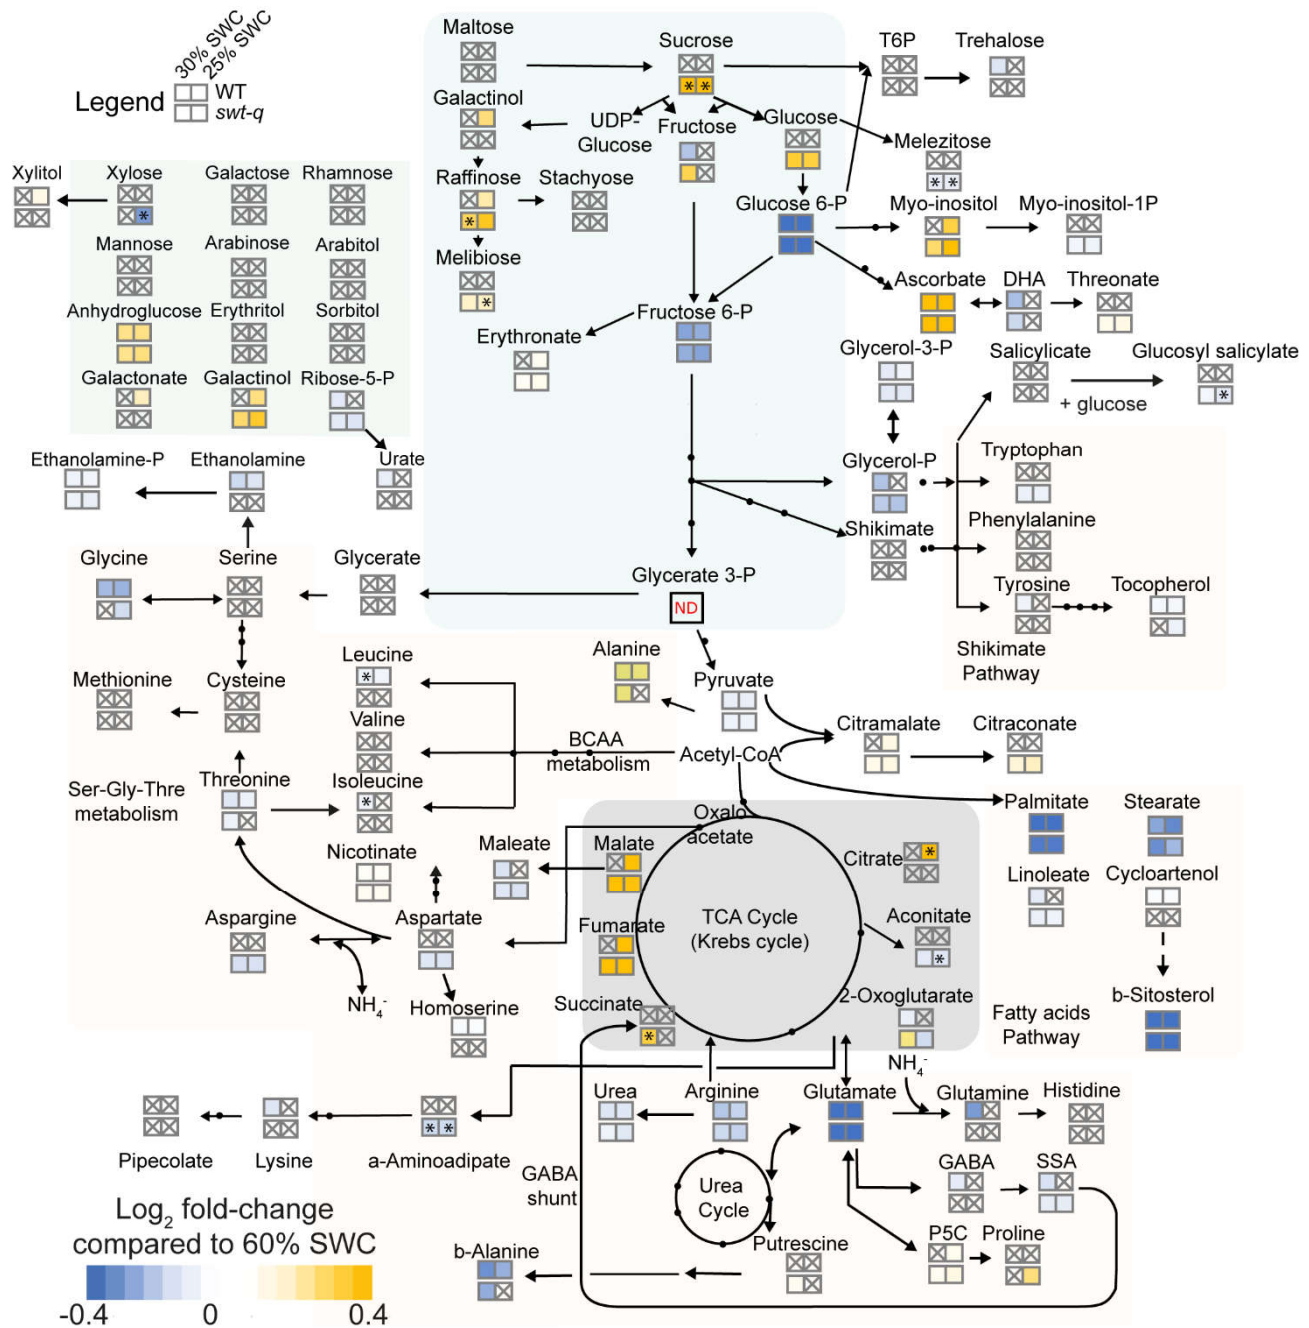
Legend
30% SWC
25% SWC
WT
swt-q

Maltose
Sucrose
T6P
Trehalose
Galactinol
UDP-Glucose
Fructose
Glucose
Melezitose
Raffinose
Stachyose
Glucose 6-P
Myo-inositol
Myo-inositol-1P
Melibiose
Ascorbate
DHA
Threonate
Fructose 6-P
Erythronate
Glycerol-3-P
Salicylicate
Glucosyl salicylate
+ glucose

Xylitol
Xylose
Galactose
Rhamnose
Mannose
Arabinose
Arabitol
Anhydroglucose
Erythritol
Sorbitol
Galactonate
Galactinol
Ribose-5-P
Urate

Ethanolamine-P
Ethanolamine
Glycerol-P
Tryptophan
Phenylalanine
Shikimate
Tyrosine
Tocopherol
Shikimate Pathway

Glycine
Serine
Glycerate
Glycerate 3-P
ND
Methionine
Cysteine
Leucine
Alanine
Pyruvate
Valine
BCAA metabolism
Acetyl-CoA
Citramalate
Citraconate
Ser-Gly-Thre metabolism
Threonine
Isoleucine
Oxalo-acetate
Palmitate
Stearate
Nicotinate
Maleate
Malate
Citrate
Linoleate
Cycloartenol
TCA Cycle (Krebs cycle)
Aspargine
Aspartate
Fumarate
Aconitate
$NH_4^-$
Homoserine
Succinate
2-Oxoglutarate
b-Sitosterol
Fatty acids Pathway
$NH_4^-$
Urea
Arginine
Glutamate
Glutamine
Histidine
Pipecolate
Lysine
a-Aminoadipate
GABA shunt
GABA
SSA
Urea Cycle
Putrescine
P5C
Proline
b-Alanine

Log$_2$ fold-change compared to 60% SWC
-0.4
0
0.4